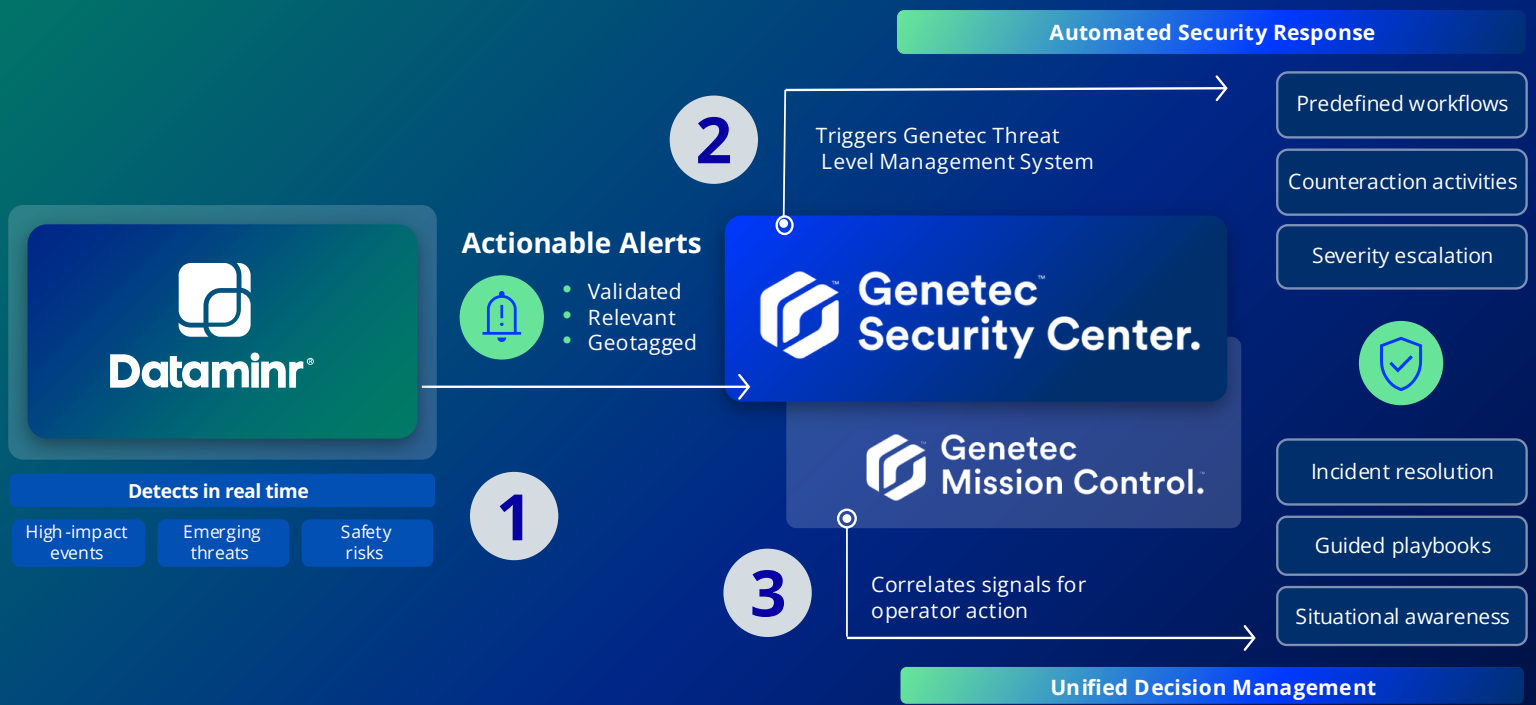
Automated Security Response

Dataminr®

Detects in real time

High-impact events

Emerging threats

Safety risks

1

Actionable Alerts

- Validated
- Relevant
- Geotagged

2

Triggers Genetec Threat Level Management System

Genetec™ Security Center.

Genetec™ Mission Control.

3

Correlates signals for operator action

Predefined workflows

Counteraction activities

Severity escalation

Incident resolution

Guided playbooks

Situational awareness

Unified Decision Management